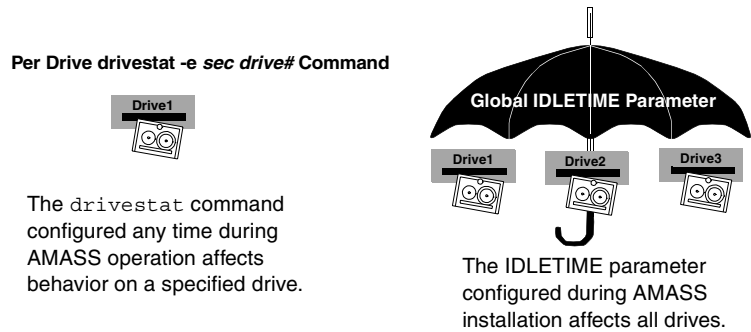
Per Drive drivestat -e *sec drive#* Command

Drive1

The drivestat command configured any time during AMASS operation affects behavior on a specified drive.

Global IDLETIME Parameter

Drive1

Drive2

Drive3

The IDLETIME parameter configured during AMASS installation affects all drives.